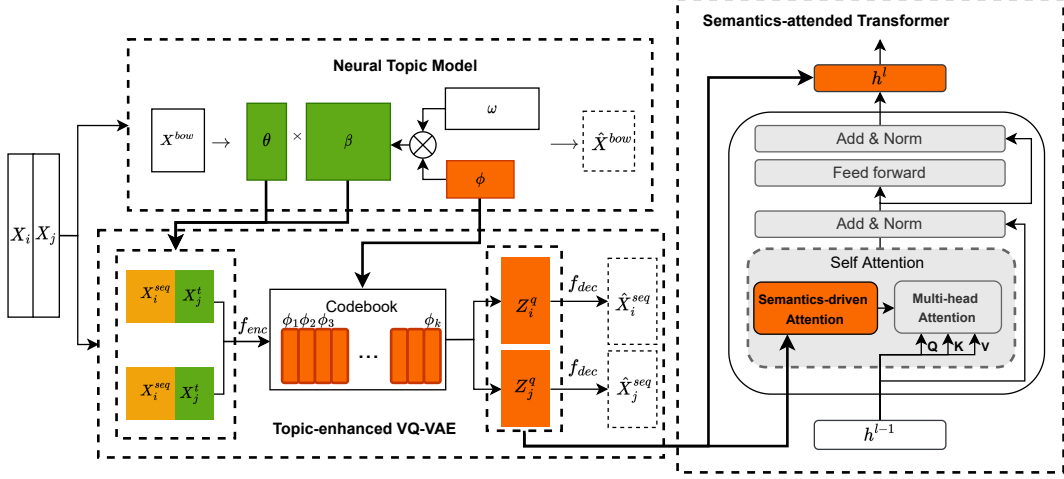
Semantics-attended Transformer

$h^l$

Add & Norm

Feed forward

Add & Norm

Self Attention

Semantics-driven Attention

Multi-head Attention

Q K V

$h^{l-1}$

Neural Topic Model

$X^{bow}$ $\rightarrow$ $\theta$ $\times$ $\beta$

$\omega$

$\phi$

$\hat{X}^{bow}$

$X_i$ $X_j$

$X_i^{seq}$ $X_j^t$

$X_i^{seq}$ $X_j^t$

$f_{enc}$

Codebook

$\phi_1 \phi_2 \phi_3$ $\phi_k$

...

$Z_i^q$

$Z_j^q$

$f_{dec}$ $\hat{X}_i^{seq}$

$f_{dec}$ $\hat{X}_j^{seq}$

Topic-enhanced VQ-VAE